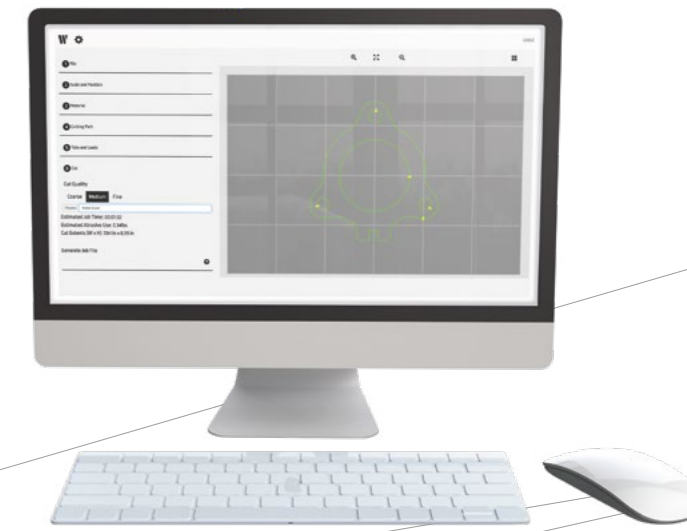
W

1 File

2 Scale and Position

3 Material

4 Cutting Path

5 Tabs and Leads

6 Cut

Cut Quality

Coarse Medium Fine

Estimated Job Time: 00:07:32

Estimated Abrasive Use: 0.34lbs

Cut Extents (W x H): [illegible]

Generate Job File